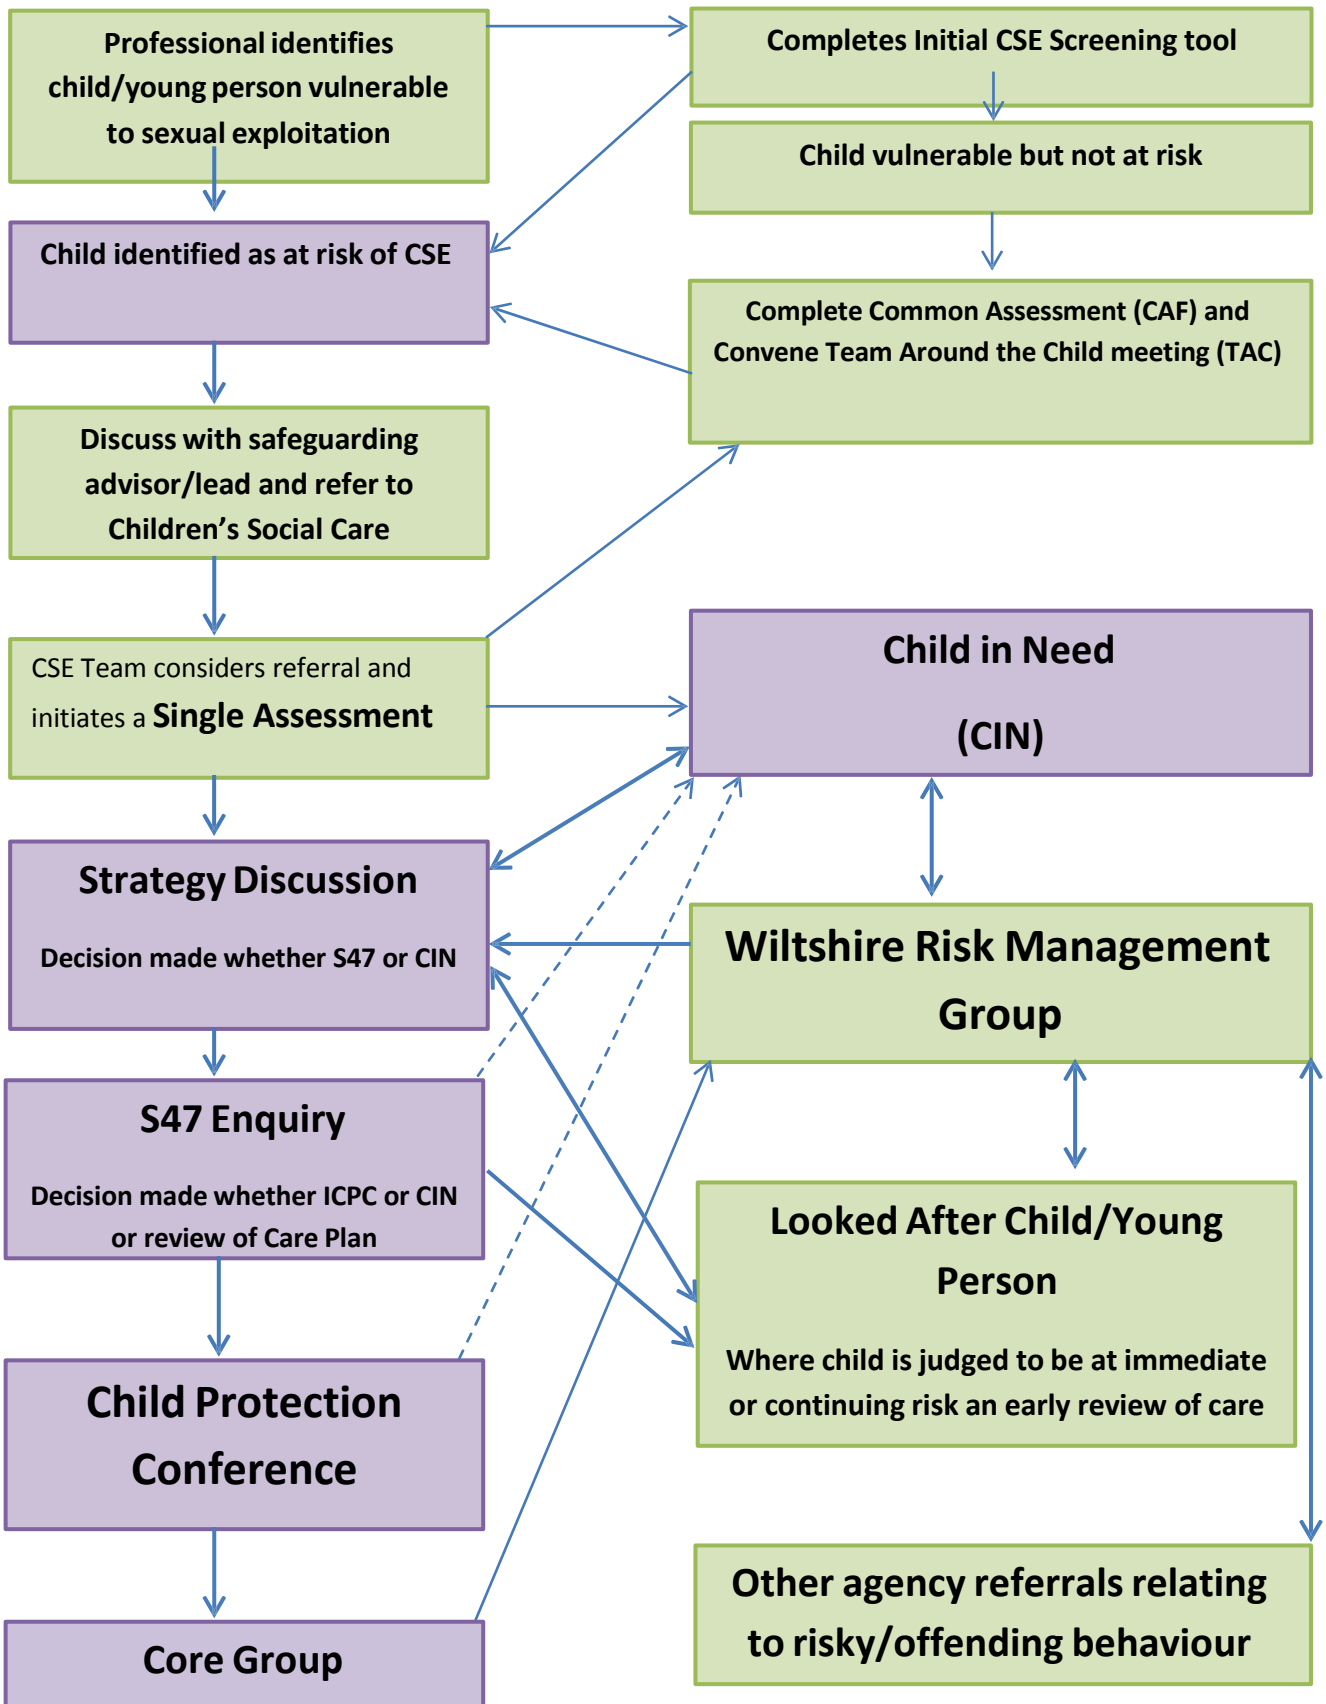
Professional identifies child/young person vulnerable to sexual exploitation

Completes Initial CSE Screening tool

Child vulnerable but not at risk

Child identified as at risk of CSE

Complete Common Assessment (CAF) and Convene Team Around the Child meeting (TAC)

Discuss with safeguarding advisor/lead and refer to Children's Social Care

CSE Team considers referral and initiates a Single Assessment

Child in Need

(CIN)

Strategy Discussion

Decision made whether S47 or CIN

Wiltshire Risk Management Group

S47 Enquiry

Decision made whether ICPC or CIN or review of Care Plan

Looked After Child/Young Person

Where child is judged to be at immediate or continuing risk an early review of care

Child Protection Conference

Other agency referrals relating to risky/offending behaviour

Core Group